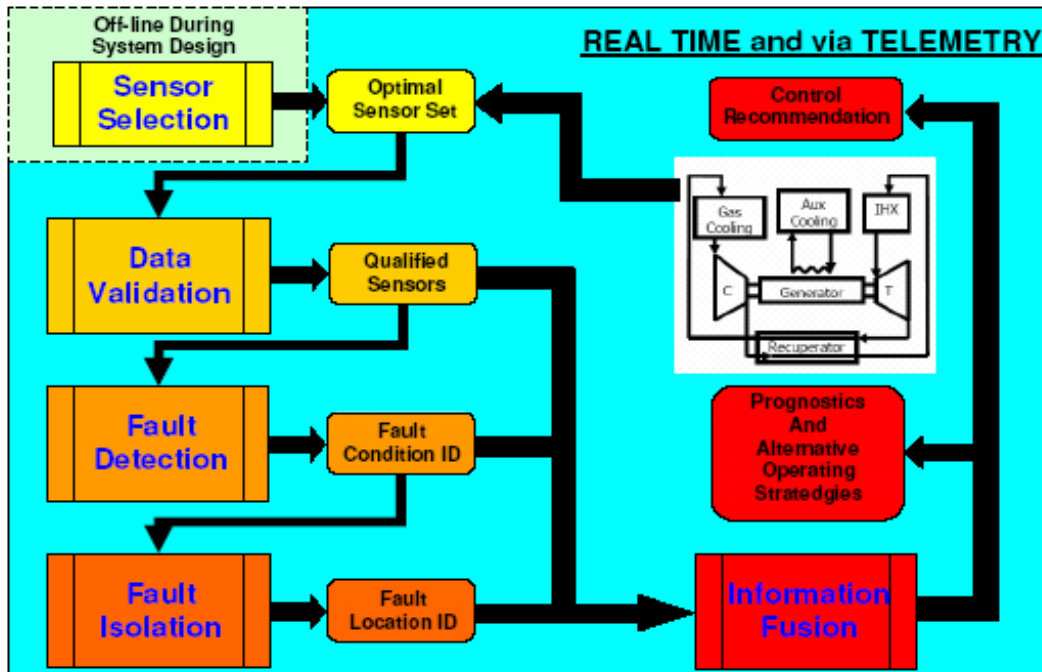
Off-line During System Design

REAL TIME and via TELEMETRY

Sensor Selection

Optimal Sensor Set

Control Recommendation

Gas Cooling

Aux Cooling

IHX

C

Generator

T

Recuperator

Data Validation

Qualified Sensors

Fault Detection

Fault Condition ID

Prognostics And Alternative Operating Stratedgies

Fault Isolation

Fault Location ID

Information Fusion